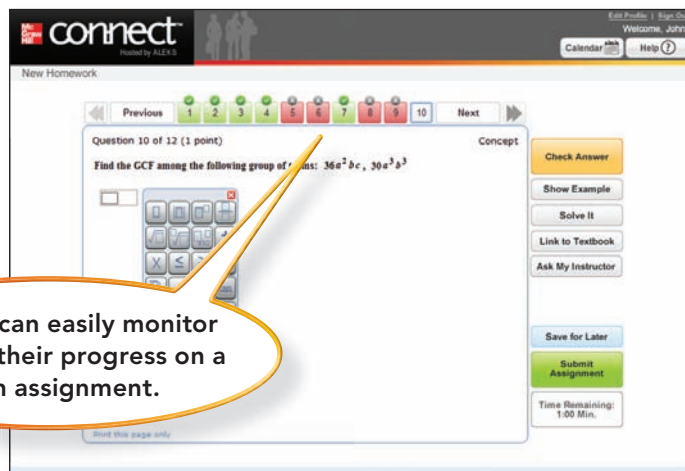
Mc Graw Hill connect Hosted by ALEKS

Edit Profile | Sign Ou

Welcome, John

Calendar Help ?

New Homework

Previous 1 2 3 4 5 6 7 8 9 10 Next

Question 10 of 12 (1 point)

Concept

Find the GCF among the following group of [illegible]ms: $36a^2bc$, $30a^3b^3$

Check Answer

Show Example

Solve It

Link to Textbook

Ask My Instructor

can easily monitor their progress on a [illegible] assignment.

Save for Later

Submit Assignment

Time Remaining: 1:00 Min.

Print this page only